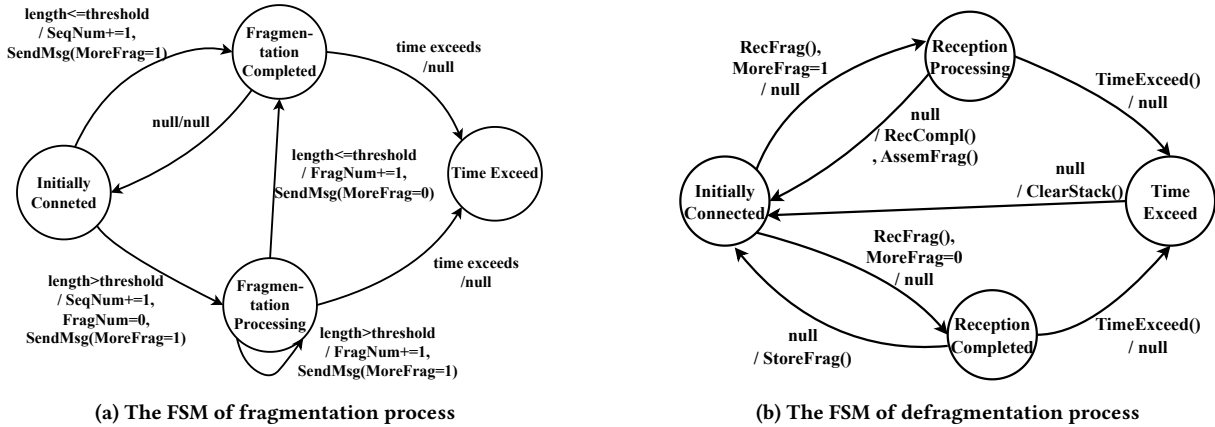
length<=threshold / SeqNum+=1, SendMsg(MoreFrag=1)

Fragmentation Completed

time exceeds /null

null/null

Initially Conneted

length<=threshold / FragNum+=1, SendMsg(MoreFrag=0)

Time Exceed

length>threshold / SeqNum+=1, FragNum=0, SendMsg(MoreFrag=1)

Fragmentation Processing

time exceeds /null

length>threshold / FragNum+=1, SendMsg(MoreFrag=1)

(a) The FSM of fragmentation process

RecFrag(), MoreFrag=1 / null

Reception Processing

TimeExceed() / null

null / RecCompl() , AssemFrag()

null / ClearStack()

Initially Connected

Time Exceed

RecFrag(), MoreFrag=0 / null

null / StoreFrag()

Reception Completed

TimeExceed() / null

(b) The FSM of defragmentation process